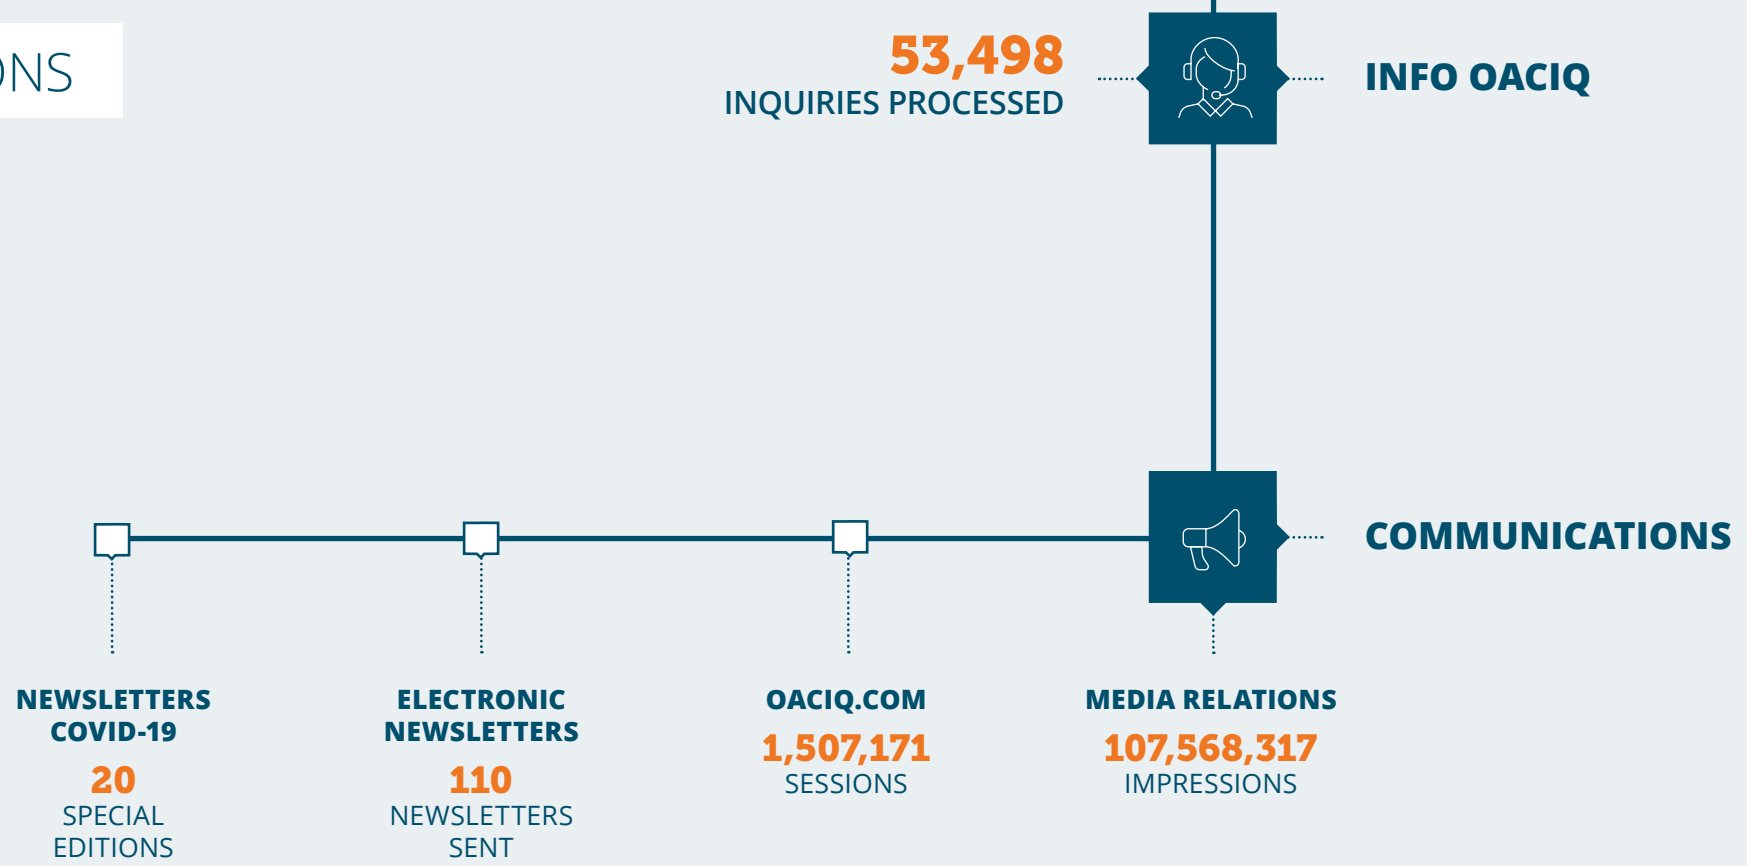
NS

53,498
INQUIRIES PROCESSED

INFO OACIQ

COMMUNICATIONS

NEWSLETTERS COVID-19
20
SPECIAL EDITIONS

ELECTRONIC NEWSLETTERS
110
NEWSLETTERS SENT

OACIQ.COM
1,507,171
SESSIONS

MEDIA RELATIONS
107,568,317
IMPRESSIONS